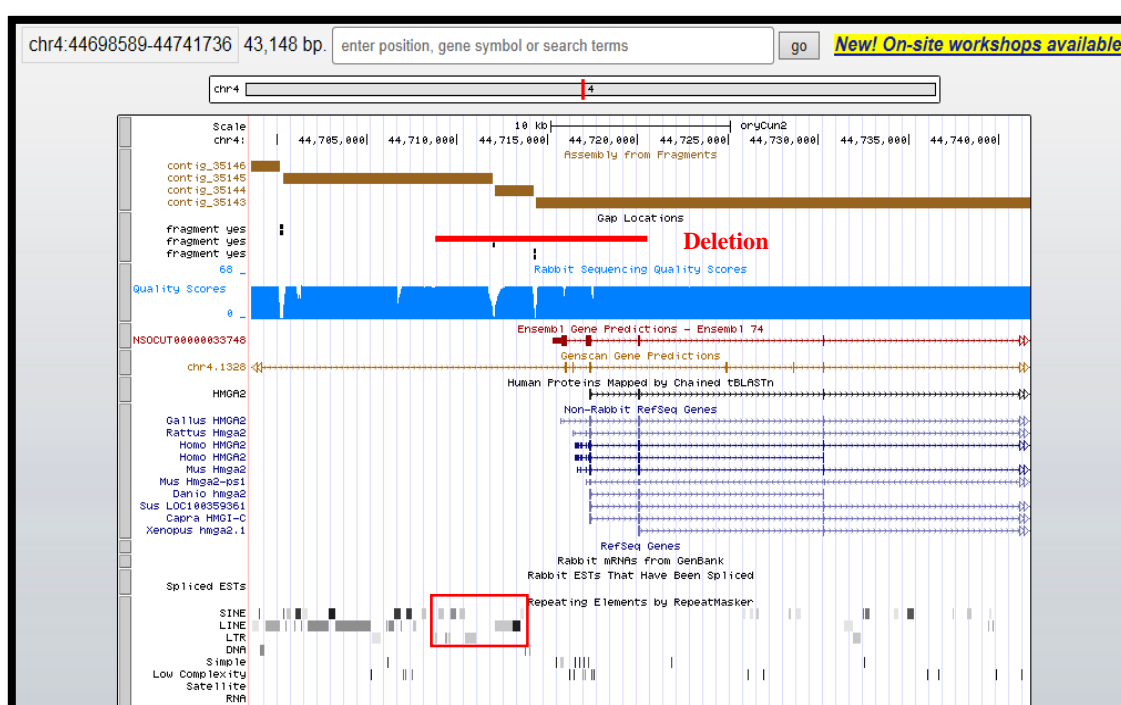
chr4:44698589-44741736 43,148 bp. enter position, gene symbol or search terms go New! On-site workshops available

chr4 4

Scale 10 kb oryCun2
chr4: 44,705,000| 44,710,000| 44,715,000| 44,720,000| 44,725,000| 44,730,000| 44,735,000| 44,740,000|
Assembly from Fragments
contig_35146
contig_35145
contig_35144
contig_35143
Gap Locations
fragment yes
fragment yes
fragment yes
Deletion
68 _ Rabbit Sequencing Quality Scores
Quality Scores
0 _
Ensembl Gene Predictions - Ensembl 74
NSOCUT00000033748
Genscan Gene Predictions
chr4.1328
Human Proteins Mapped by Chained tBLASTn
HMGA2
Non-Rabbit RefSeq Genes
Gallus HMGA2
Rattus Hmga2
Homo HMGA2
Homo HMGA2
Mus Hmga2
Mus Hmga2-ps1
Danio hmga2
Sus LOC100359361
Capra HMGI-C
Xenopus hmga2.1
RefSeq Genes
Rabbit mRNAs from GenBank
Rabbit ESTs That Have Been Spliced
Spliced ESTs
Repeating Elements by RepeatMasker
SINE
LINE
LTR
DNA
Simple
Low Complexity
Satellite
RNA